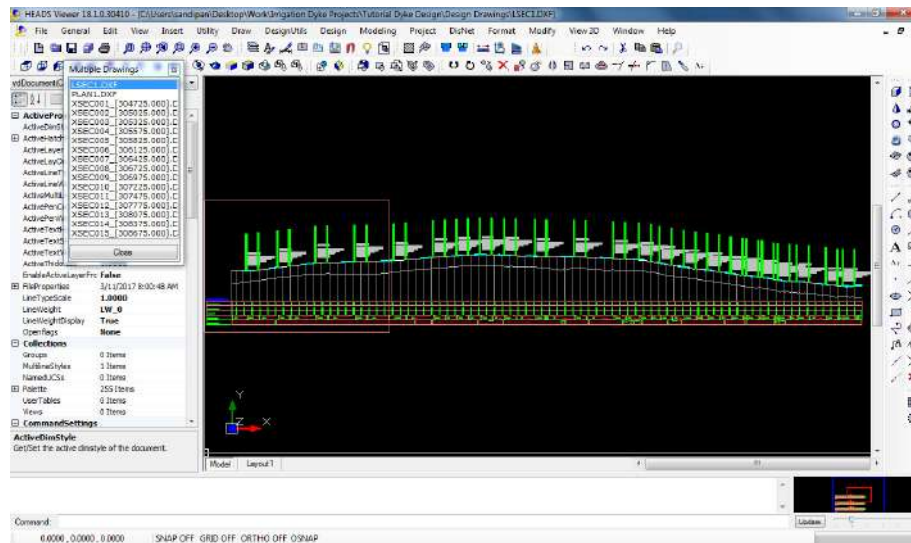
HEADS Viewer 18.1.0.30410 - [C:\Users\sandipan\Desktop\Work\Irrigation Dyke Projects\Tutorial Dyke Design\Design Drawings\LSEC1.DXF]

File General Edit View Insert Utility Draw DesignUtils Design Modeling Project DisNet Format Modify View3D Window Help

Multiple Drawings

LSEC1.DXF
PLAN1.DXF
XSEC001_[304725.000].C
XSEC002_[305025.000].C
XSEC003_[305325.000].C
XSEC004_[305575.000].C
XSEC005_[305825.000].C
XSEC006_[306125.000].C
XSEC007_[306425.000].C
XSEC008_[306725.000].C
XSEC009_[306975.000].C
XSEC010_[307225.000].C
XSEC011_[307475.000].C
XSEC012_[307775.000].C
XSEC013_[308075.000].C
XSEC014_[308375.000].C
XSEC015_[308675.000].C

Close

vdDocument

ActiveProp
ActiveDimSt
ActiveHatch
ActiveLayer
ActiveLayOu
ActiveLineT
ActiveLineW
ActiveMultil
ActivePenCo
ActivePenW
ActiveTextSt
ActiveTextS
ActiveTextSt
ActiveThickn
EnableActiveLayerFrc False
FileProperties 3/11/2017 8:00:48 AM
LineTypeScale 1.0000
LineWeight LW_0
LineWeightDisplay True
OpenFlags None
Collections
Groups 0 Items
MultilineStyles 1 Items
NamedUCSs 0 Items
Palette 255 Items
UserTables 0 Items
Views 0 Items
CommandSettings

ActiveDimStyle
Get/Set the active dimstyle of the document.

Y
Z X

Model Layout1

Command:

Update

0.0000 , 0.0000 , 0.0000 SNAP OFF GRID OFF ORTHO OFF OSNAP